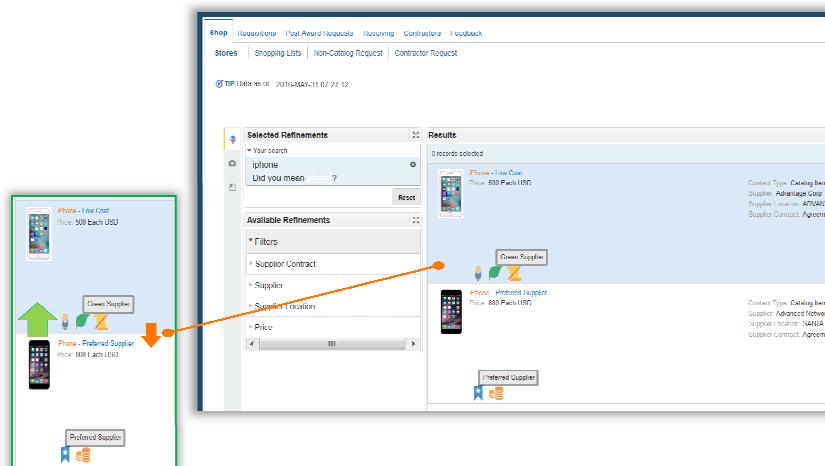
Shop Requisitions Post Award Requests Receiving Contractors Feedback

Stores | Shopping Lists | Non-Catalog Request | Contractor Request

TIP Data as of 2016-MAY-31 07:27:12

Selected Refinements

Your search

iphone

Did you mean phone?

Reset

Available Refinements

Filters

Supplier Contract

Supplier

Supplier Location

Price

Results

0 records selected

iPhone - Low Cost

Price: 500 Each USD

Content Type: Catalog Item

Supplier: Advantage Corp

Supplier Location: ADVAN

Supplier Contact: Agreem

Green Supplier

iPhone - Preferred Supplier

Price: 800 Each USD

Content Type: Catalog Item

Supplier: Advanced Network

Supplier Location: SANTA

Supplier Contact: Agreem

Preferred Supplier

iPhone - Low Cost

Price: 500 Each USD

Green Supplier

iPhone - Preferred Supplier

Price: 800 Each USD

Preferred Supplier